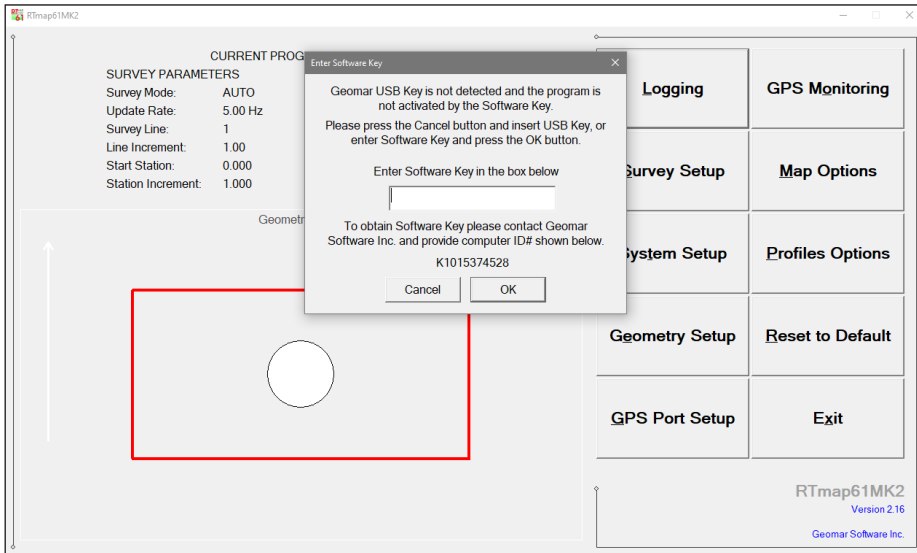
RTmap61MK2

CURRENT PROG

SURVEY PARAMETERS

| | |
|---|---|
| Survey Mode: | AUTO |
| Update Rate: | 5.00 Hz |
| Survey Line: | 1 |
| Line Increment: | 1.00 |
| Start Station: | 0.000 |
| Station Increment: | 1.000 |

Geometr

Enter Software Key

Geomar USB Key is not detected and the program is not activated by the Software Key.

Please press the Cancel button and insert USB Key, or enter Software Key and press the OK button.

Enter Software Key in the box below

To obtain Software Key please contact Geomar Software Inc. and provide computer ID# shown below.

K1015374528

Cancel

OK

Logging

GPS Monitoring

Survey Setup

Map Options

System Setup

Profiles Options

Geometry Setup

Reset to Default

GPS Port Setup

Exit

RTmap61MK2

Version 2.16

Geomar Software Inc.